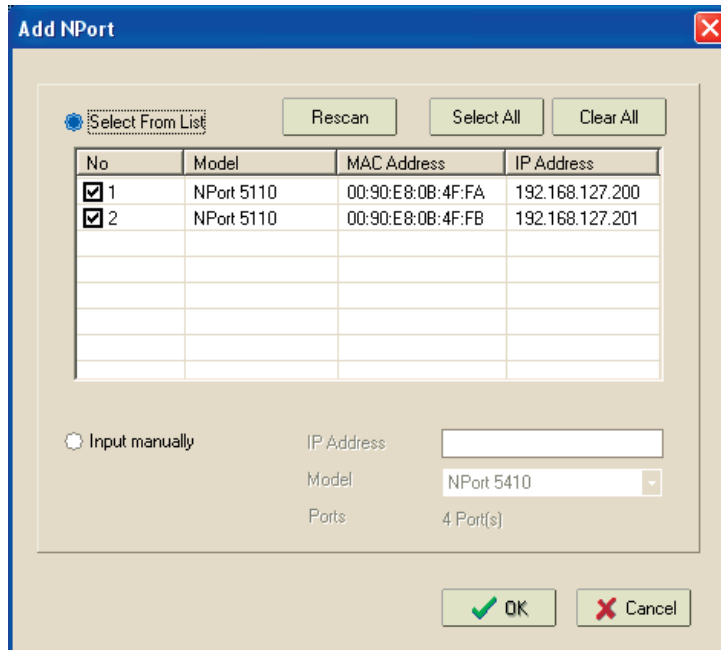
Add NPort

Select From List

Rescan

Select All

Clear All

| No | Model | MAC Address | IP Address |
|---|---|---|---|
| 1 | NPort 5110 | 00:90:E8:0B:4F:FA | 192.168.127.200 |
| 2 | NPort 5110 | 00:90:E8:0B:4F:FB | 192.168.127.201 |

Input manually

IP Address

Model

NPort 5410

Ports

4 Port(s)

OK

Cancel